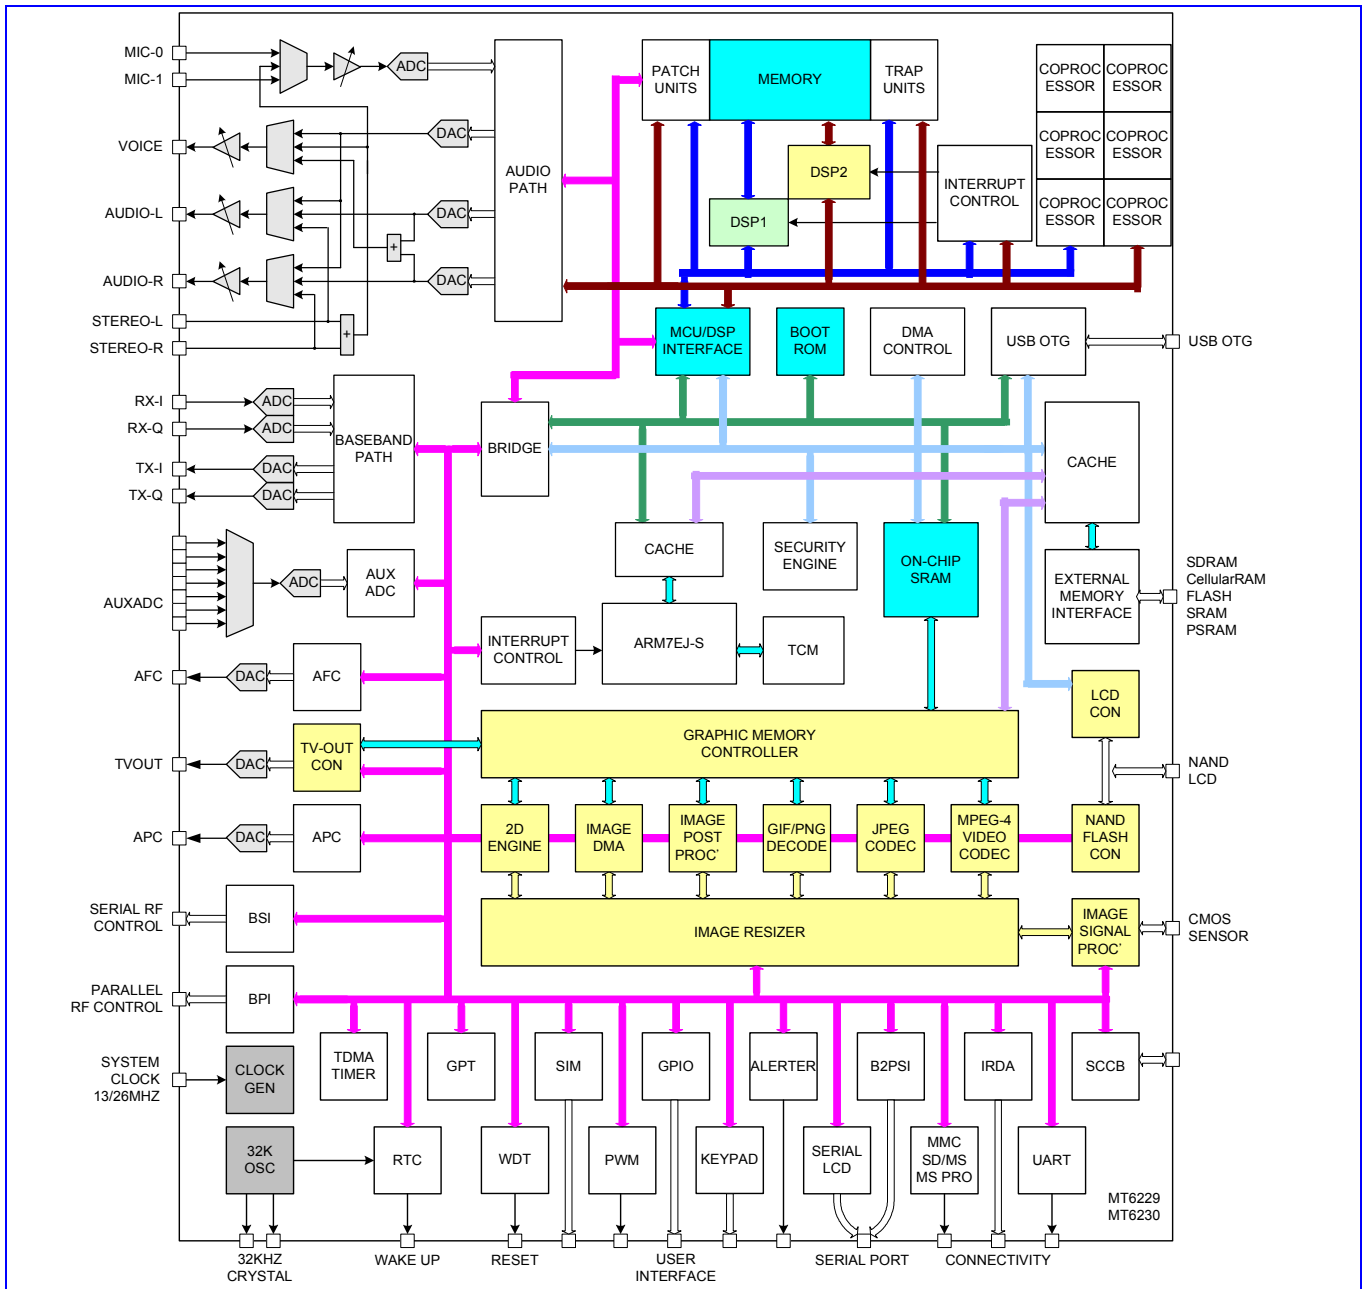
MIC-0
MIC-1
ADC
VOICE
DAC
AUDIO-L
DAC
AUDIO-R
DAC
STEREO-L
STEREO-R
AUDIO PATH
PATCH UNITS
MEMORY
TRAP UNITS
COPROCESSOR
COPROCESSOR
COPROCESSOR
COPROCESSOR
COPROCESSOR
COPROCESSOR
DSP2
INTERRUPT CONTROL
DSP1
MCU/DSP INTERFACE
BOOT ROM
DMA CONTROL
USB OTG
USB OTG
RX-I
RX-Q
TX-I
TX-Q
ADC
ADC
DAC
DAC
BASEBAND PATH
BRIDGE
CACHE
AUXADC
ADC
AUX ADC
CACHE
SECURITY ENGINE
ON-CHIP SRAM
EXTERNAL MEMORY INTERFACE
SDRAM
CellularRAM
FLASH
SRAM
PSRAM
INTERRUPT CONTROL
ARM7EJ-S
TCM
AFC
DAC
AFC
LCD CON
TVOUT
DAC
TV-OUT CON
GRAPHIC MEMORY CONTROLLER
NAND
LCD
APC
DAC
APC
2D ENGINE
IMAGE DMA
IMAGE POST PROC'
GIF/PNG DECODE
JPEG CODEC
MPEG-4 VIDEO CODEC
NAND FLASH CON
SERIAL RF CONTROL
BSI
IMAGE RESIZER
IMAGE SIGNAL PROC'
CMOS SENSOR
PARALLEL RF CONTROL
BPI
SYSTEM CLOCK 13/26MHZ
CLOCK GEN
TDMA TIMER
GPT
SIM
GPIO
ALERTER
B2PSI
IRDA
SCCB
32K OSC
RTC
WDT
PWM
KEYPAD
SERIAL LCD
MMC SD/MS MS PRO
UART
MT6229
MT6230
32KHZ CRYSTAL
WAKE UP
RESET
USER INTERFACE
SERIAL PORT
CONNECTIVITY